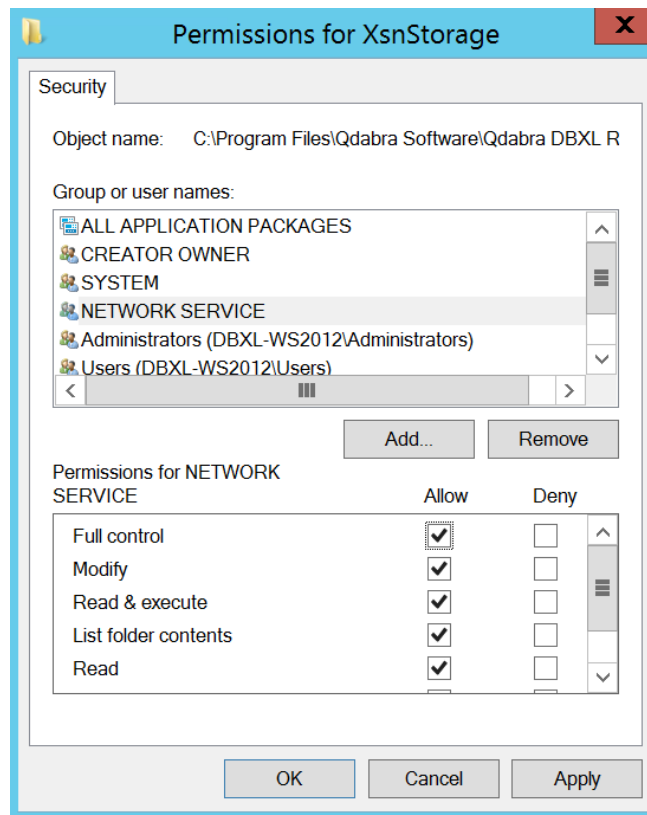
Permissions for XsnStorage

X

Security

Object name: C:\Program Files\Qdabra Software\Qdabra DBXL R

Group or user names:

ALL APPLICATION PACKAGES
CREATOR OWNER
SYSTEM
NETWORK SERVICE
Administrators (DBXL-WS2012\Administrators)
Users (DBXL-WS2012\Users)

Add...
Remove

Permissions for NETWORK SERVICE

| | Allow | Deny |
|---|---|---|
| Full control | ✓ | |
| Modify | ✓ | |
| Read & execute | ✓ | |
| List folder contents | ✓ | |
| Read | ✓ | |

OK
Cancel
Apply